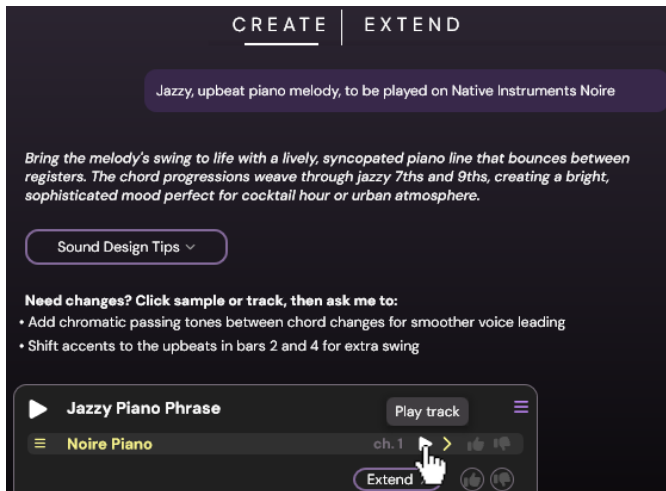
CREATE | EXTEND

Jazzy, upbeat piano melody, to be played on Native Instruments Noire

Bring the melody's swing to life with a lively, syncopated piano line that bounces between registers. The chord progressions weave through jazzy 7ths and 9ths, creating a bright, sophisticated mood perfect for cocktail hour or urban atmosphere.

Sound Design Tips

Need changes? Click sample or track, then ask me to:
• Add chromatic passing tones between chord changes for smoother voice leading
• Shift accents to the upbeats in bars 2 and 4 for extra swing

Jazzy Piano Phrase

Play track

Noire Piano ch. 1

Extend